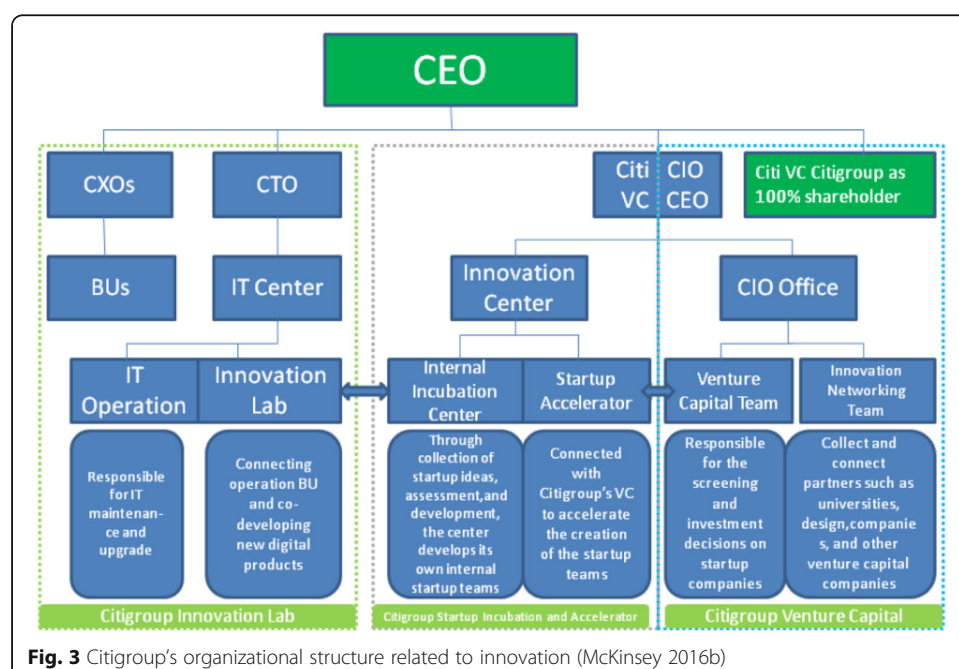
CEO

CXOs

CTO

Citi VC

CIO CEO

Citi VC Citigroup as 100% shareholder

BUs

IT Center

Innovation Center

CIO Office

IT Operation

Innovation Lab

Internal Incubation Center

Startup Accelerator

Venture Capital Team

Innovation Networking Team

Responsible for IT maintenance and upgrade

Connecting operation BU and co-developing new digital products

Through collection of startup ideas, assessment,and development, the center develops its own internal startup teams

Connected with Citigroup's VC to accelerate the creation of the startup teams

Responsible for the screening and investment decisions on startup companies

Collect and connect partners such as universities, design,companies, and other venture capital companies

Citigroup Innovation Lab

Citigroup Startup Incubation and Accelerator

Citigroup Venture Capital

Fig. 3 Citigroup's organizational structure related to innovation (McKinsey 2016b)